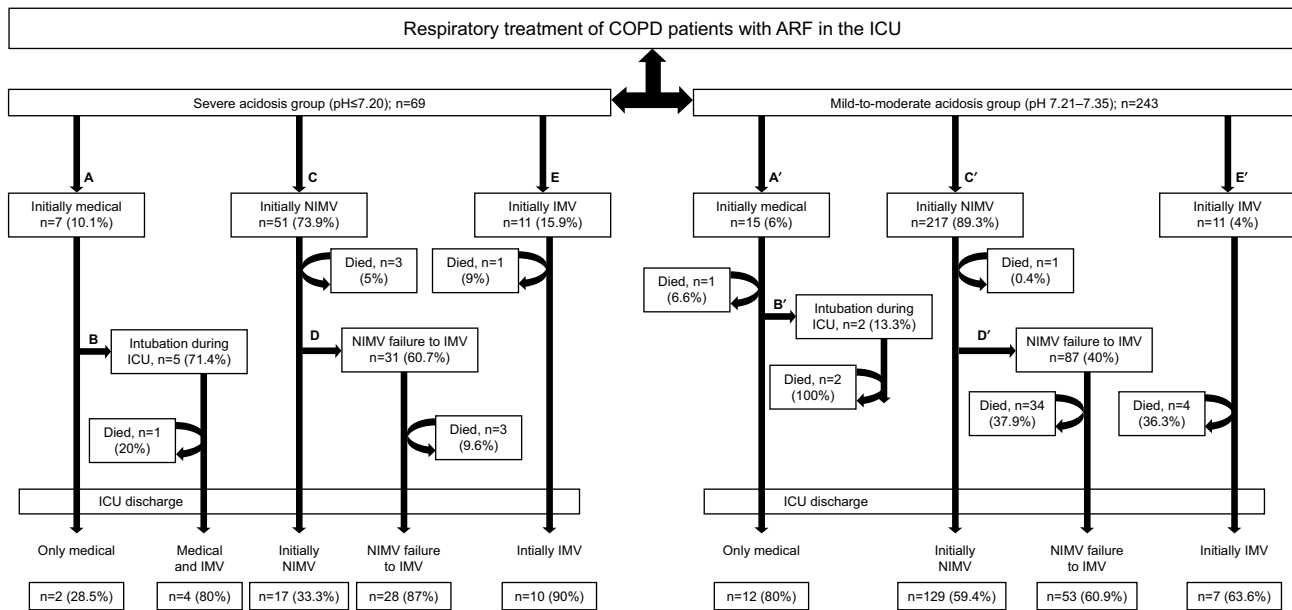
Respiratory treatment of COPD patients with ARF in the ICU

Severe acidosis group (pH≤7.20); n=69

A

Initially medical
n=7 (10.1%)

C

Initially NIMV
n=51 (73.9%)

E

Initially IMV
n=11 (15.9%)

Died, n=3
(5%)

Died, n=1
(9%)

B

Intubation during ICU, n=5 (71.4%)

D

NIMV failure to IMV
n=31 (60.7%)

Died, n=1
(20%)

Died, n=3
(9.6%)

ICU discharge

Only medical

Medical and IMV

Initially NIMV

NIMV failure to IMV

Initially IMV

n=2 (28.5%)

n=4 (80%)

n=17 (33.3%)

n=28 (87%)

n=10 (90%)

Mild-to-moderate acidosis group (pH 7.21–7.35); n=243

A′

Initially medical
n=15 (6%)

C′

Initially NIMV
n=217 (89.3%)

E′

Initially IMV
n=11 (4%)

Died, n=1
(6.6%)

Died, n=1
(0.4%)

B′

Intubation during ICU, n=2 (13.3%)

D′

NIMV failure to IMV
n=87 (40%)

Died, n=2
(100%)

Died, n=34
(37.9%)

Died, n=4
(36.3%)

ICU discharge

Only medical

Initially NIMV

NIMV failure to IMV

Initially IMV

n=12 (80%)

n=129 (59.4%)

n=53 (60.9%)

n=7 (63.6%)